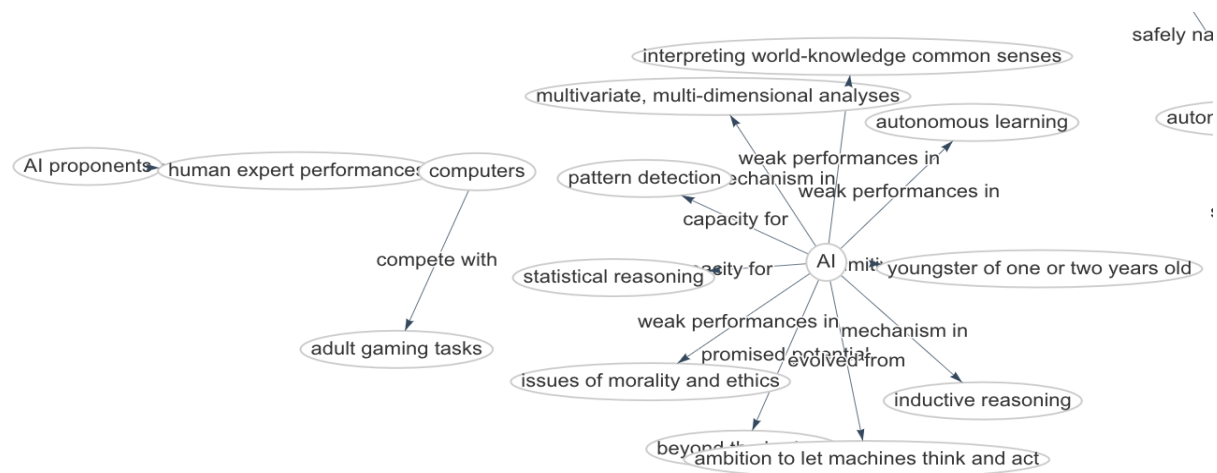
safely na

interpreting world-knowledge common senses

multivariate, multi-dimensional analyses

autonomous learning

auton

AI proponents

human expert performances

computers

weak performances in

pattern detection

echanism in

weak performances in

capacity for

compete with

statistical reasoning

acity for

AI

mit

youngster of one or two years old

weak performances in

mechanism in

adult gaming tasks

promised potential

evolved from

issues of morality and ethics

inductive reasoning

beyond th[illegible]

ambition to let machines think and act